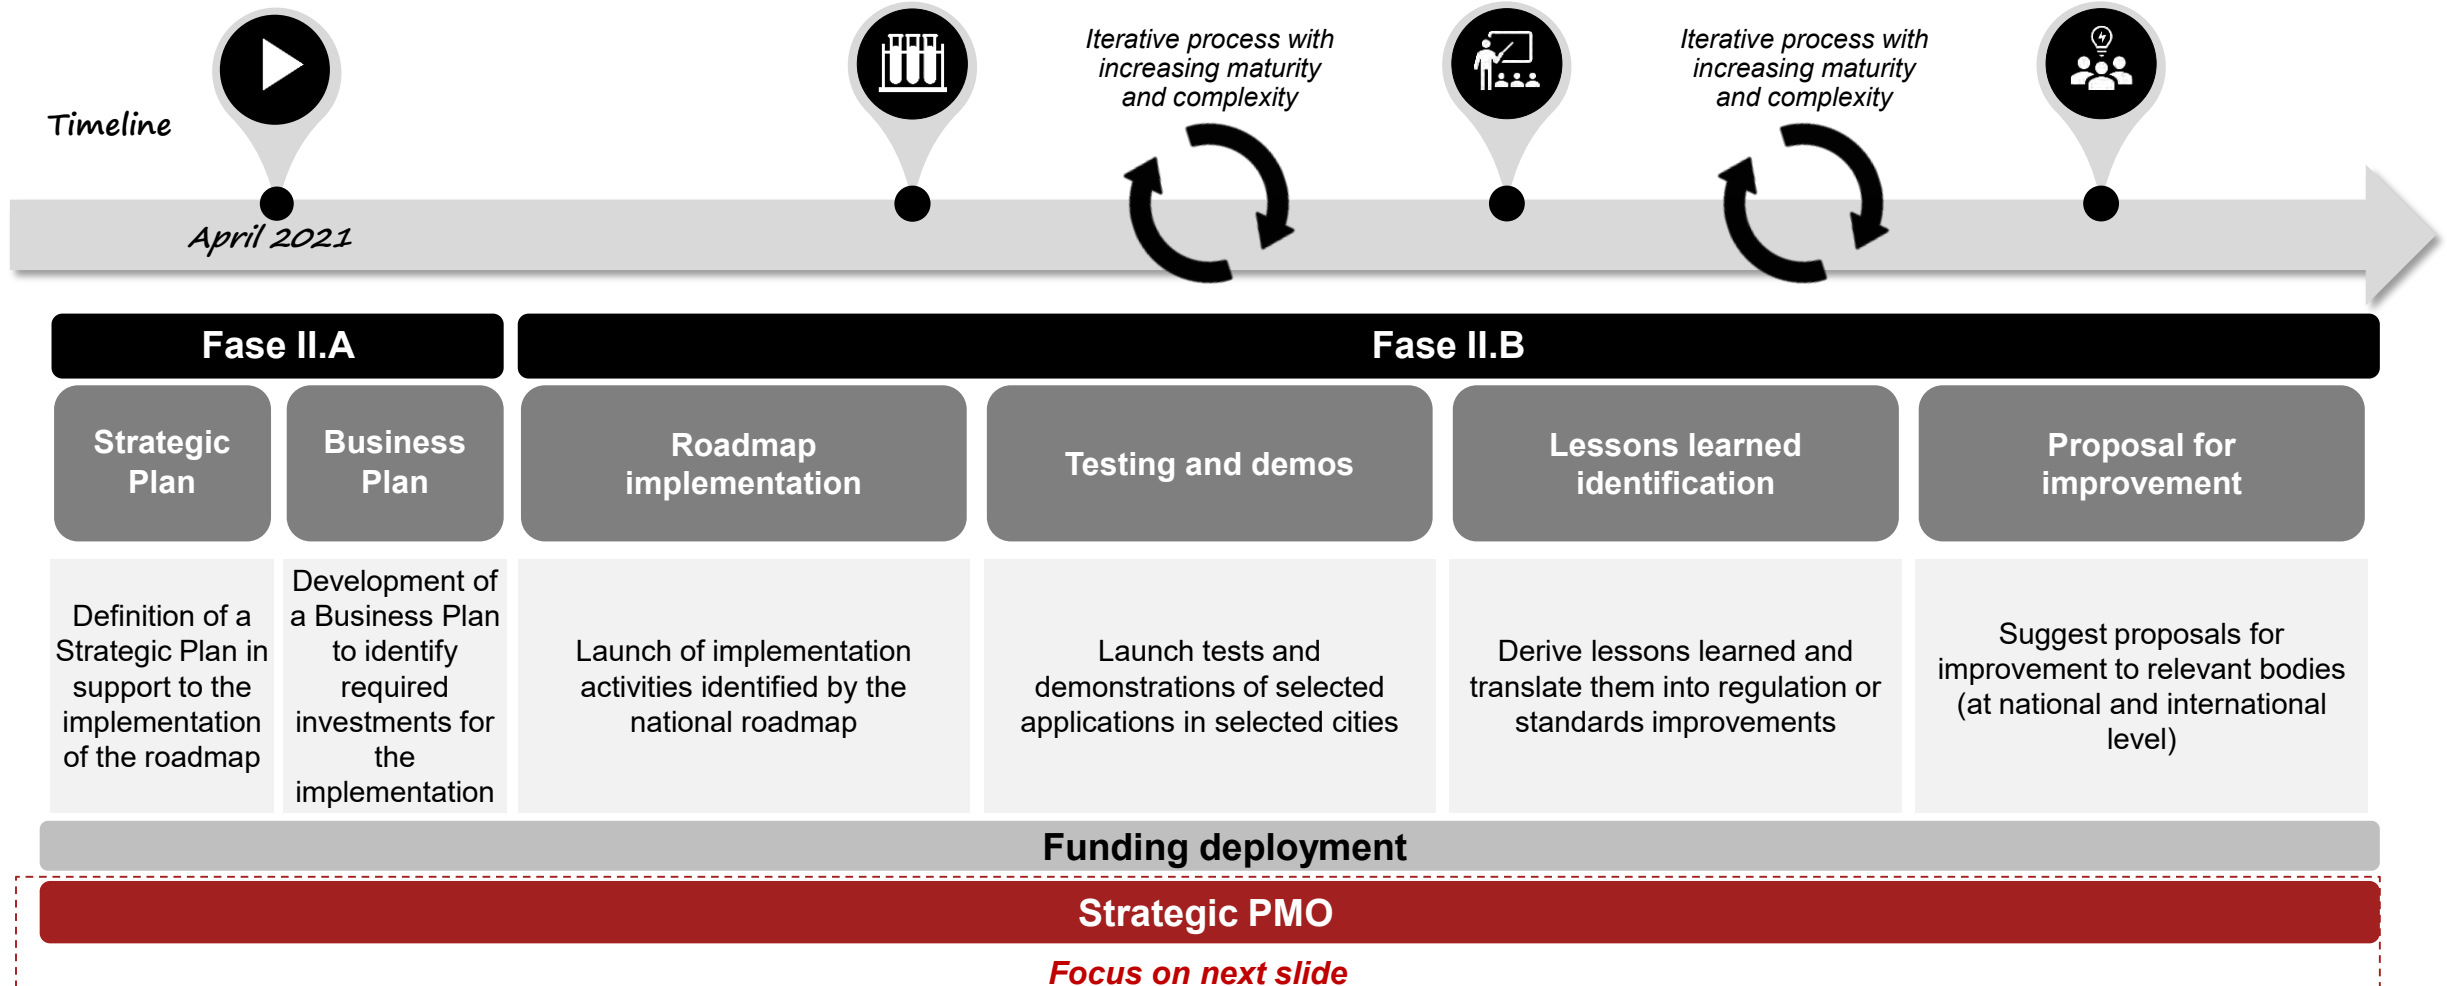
Timeline

April 2021

Iterative process with increasing maturity and complexity

Iterative process with increasing maturity and complexity

Fase II.A

Fase II.B

Strategic Plan

Business Plan

Roadmap implementation

Testing and demos

Lessons learned identification

Proposal for improvement

Definition of a Strategic Plan in support to the implementation of the roadmap

Development of a Business Plan to identify required investments for the implementation

Launch of implementation activities identified by the national roadmap

Launch tests and demonstrations of selected applications in selected cities

Derive lessons learned and translate them into regulation or standards improvements

Suggest proposals for improvement to relevant bodies (at national and international level)

Funding deployment

Strategic PMO

Focus on next slide